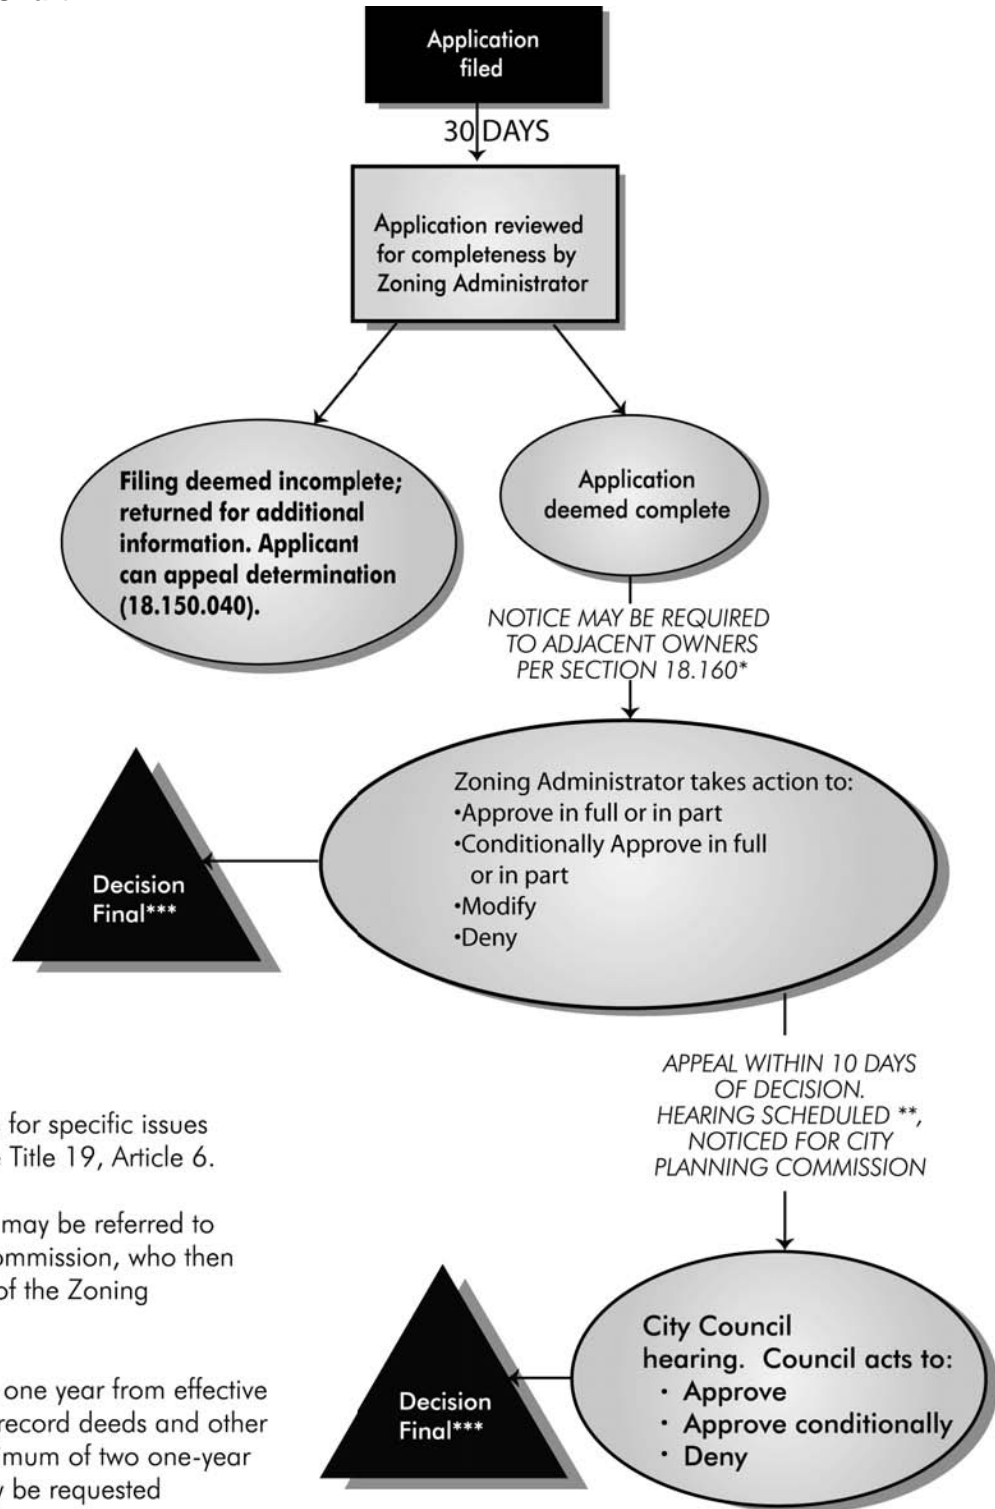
Application filed

30 DAYS

Application reviewed for completeness by Zoning Administrator

Filing deemed incomplete; returned for additional information. Applicant can appeal determination (18.150.040).

Application deemed complete

NOTICE MAY BE REQUIRED TO ADJACENT OWNERS PER SECTION 18.160*

Zoning Administrator takes action to:
•Approve in full or in part
•Conditionally Approve in full or in part
•Modify
•Deny

Decision Final***

APPEAL WITHIN 10 DAYS OF DECISION. HEARING SCHEDULED **, NOTICED FOR CITY PLANNING COMMISSION

City Council hearing. Council acts to:
· Approve
· Approve conditionally
· Deny

Decision Final***

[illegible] for specific issues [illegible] Title 19, Article 6.

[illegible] may be referred to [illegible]ommission, who then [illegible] of the Zoning

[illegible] one year from effective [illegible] record deeds and other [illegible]mum of two one-year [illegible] be requested